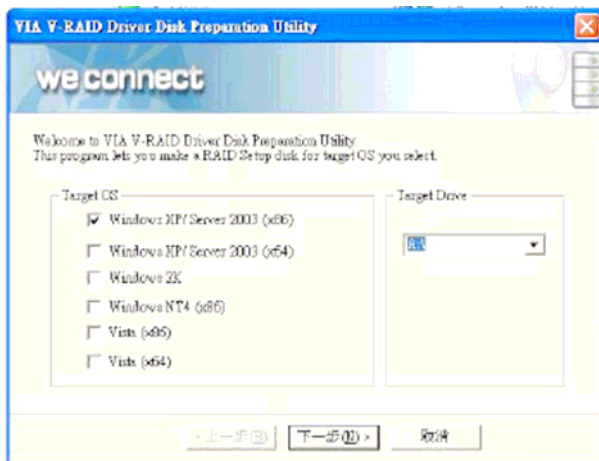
VIA V-RAID Driver Disk Preparation Utility

we connect

Welcome to VIA V-RAID Driver Disk Preparation Utility
This program lets you make a RAID Setup disk for target OS you select.

Target OS

Windows XP/ Server 2003 (x86)

Windows XP/ Server 2003 (x64)

Windows 2K

Windows NT4 (x86)

Vista (x86)

Vista (x64)

Target Drive

A:\

< 上一步(B)

下一步(N) >

取消